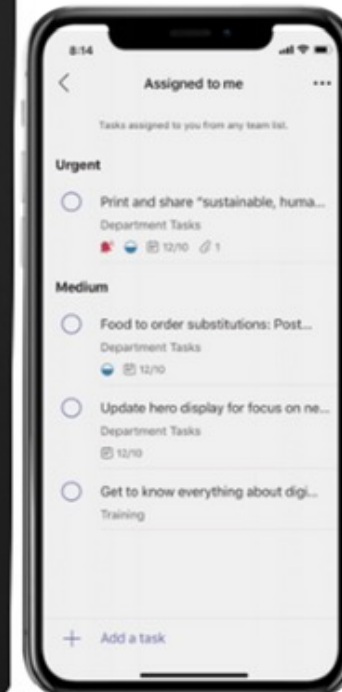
8:14

Assigned to me

Tasks assigned to you from any team list.

Urgent

Print and share "sustainable, huma...
Department Tasks
12/10 1

Medium

Food to order substitutions: Post...
Department Tasks
12/10

Update hero display for focus on ne...
Department Tasks
12/10

Get to know everything about digi...
Training

+ Add a task